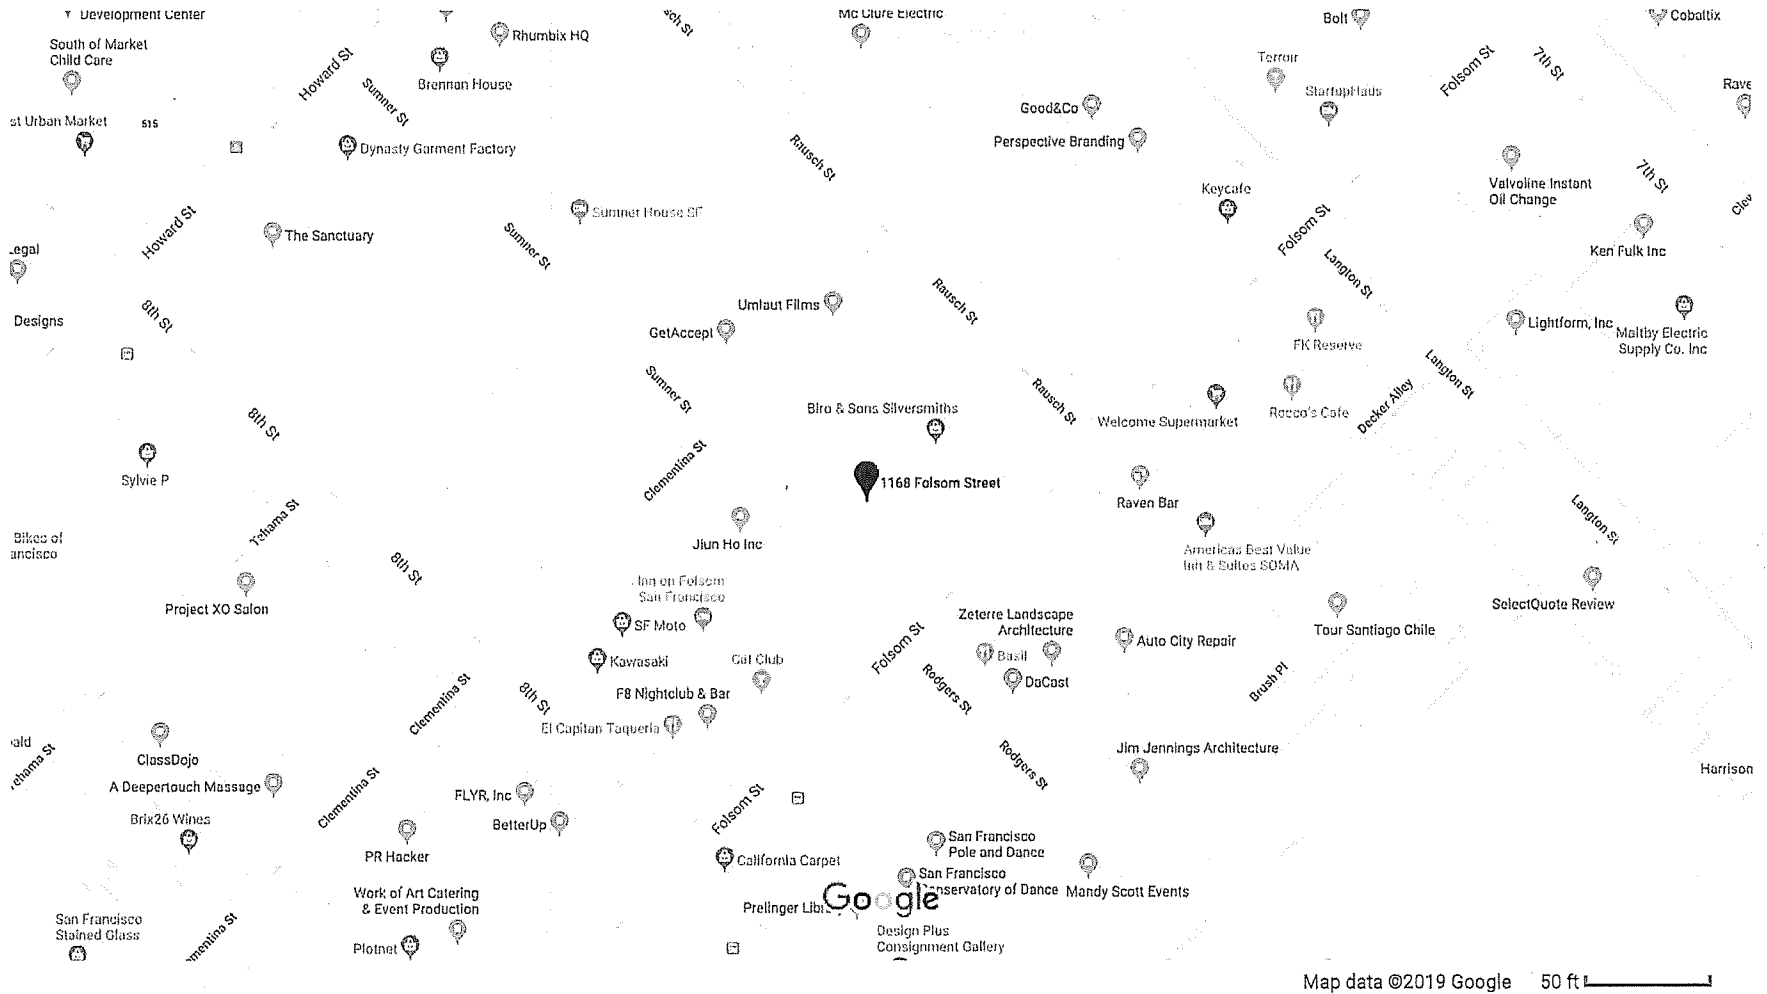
Development Center
South of Market Child Care
Rhumbix HQ
Mc Clure Electric
Bolt
Cobaltix
Howard St
Sumner St
Brennan House
Terroir
StartupHaus
Folsom St
7th St
Rave
st Urban Market
515
Dynasty Garment Factory
Good&Co
Perspective Branding
Rausch St
Valvoline Instant Oil Change
7th St
Keycafe
Sumner House SF
Folsom St
Howard St
The Sanctuary
Sumner St
Ken Fulk Inc
Legal
Langton St
Designs
8th St
Umlaut Films
GetAccept
Rausch St
FK Reserve
Lightform, Inc
Maltby Electric Supply Co. Inc
Sumner St
Rausch St
Langton St
Biro & Sons Silversmiths
Rocco's Cafe
Decker Alley
8th St
Welcome Supermarket
Clementina St
Sylvie P
1168 Folsom Street
Raven Bar
Langton St
Jiun Ho Inc
Bikes of ancisco
Tehama St
Americas Best Value Inn & Suites SOMA
8th St
Inn on Folsom San Francisco
Project XO Salon
SelectQuote Review
SF Moto
Zeterre Landscape Architecture
Tour Santiago Chile
Folsom St
Basil
Auto City Repair
Kawasaki
Cat Club
DaCast
F8 Nightclub & Bar
Rodgers St
Brush Pl
Clementina St
8th St
El Capitan Taqueria
ald
ehama St
ClassDojo
Jim Jennings Architecture
Rodgers St
Harrison
A Deepertouch Massage
Clementina St
FLYR, Inc
Folsom St
Brix26 Wines
BetterUp
PR Hacker
San Francisco Pole and Dance
California Carpet
Mandy Scott Events
San Francisco Conservatory of Dance
Work of Art Catering & Event Production
Prelinger Libr
Google
San Francisco Stained Glass
mentina St
Plotnet
Design Plus Consignment Gallery
Map data ©2019 Google 50 ft